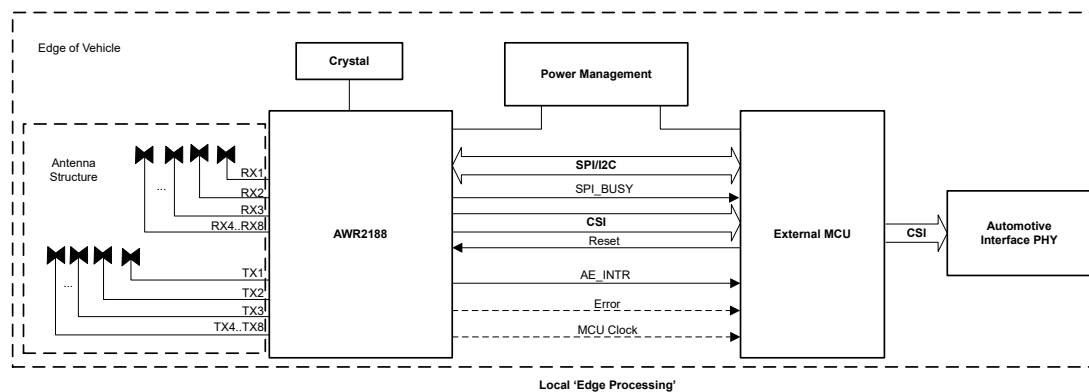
Edge of Vehicle

Crystal

Power Management

Antenna Structure

...

RX1
RX2
RX3
RX4..RX8

...

TX1
TX2
TX3
TX4..TX8

AWR2188

SPI/I2C
SPI_BUSY
CSI
Reset
AE_INTR
Error
MCU Clock

External MCU

CSI

Automotive Interface PHY

Local 'Edge Processing'